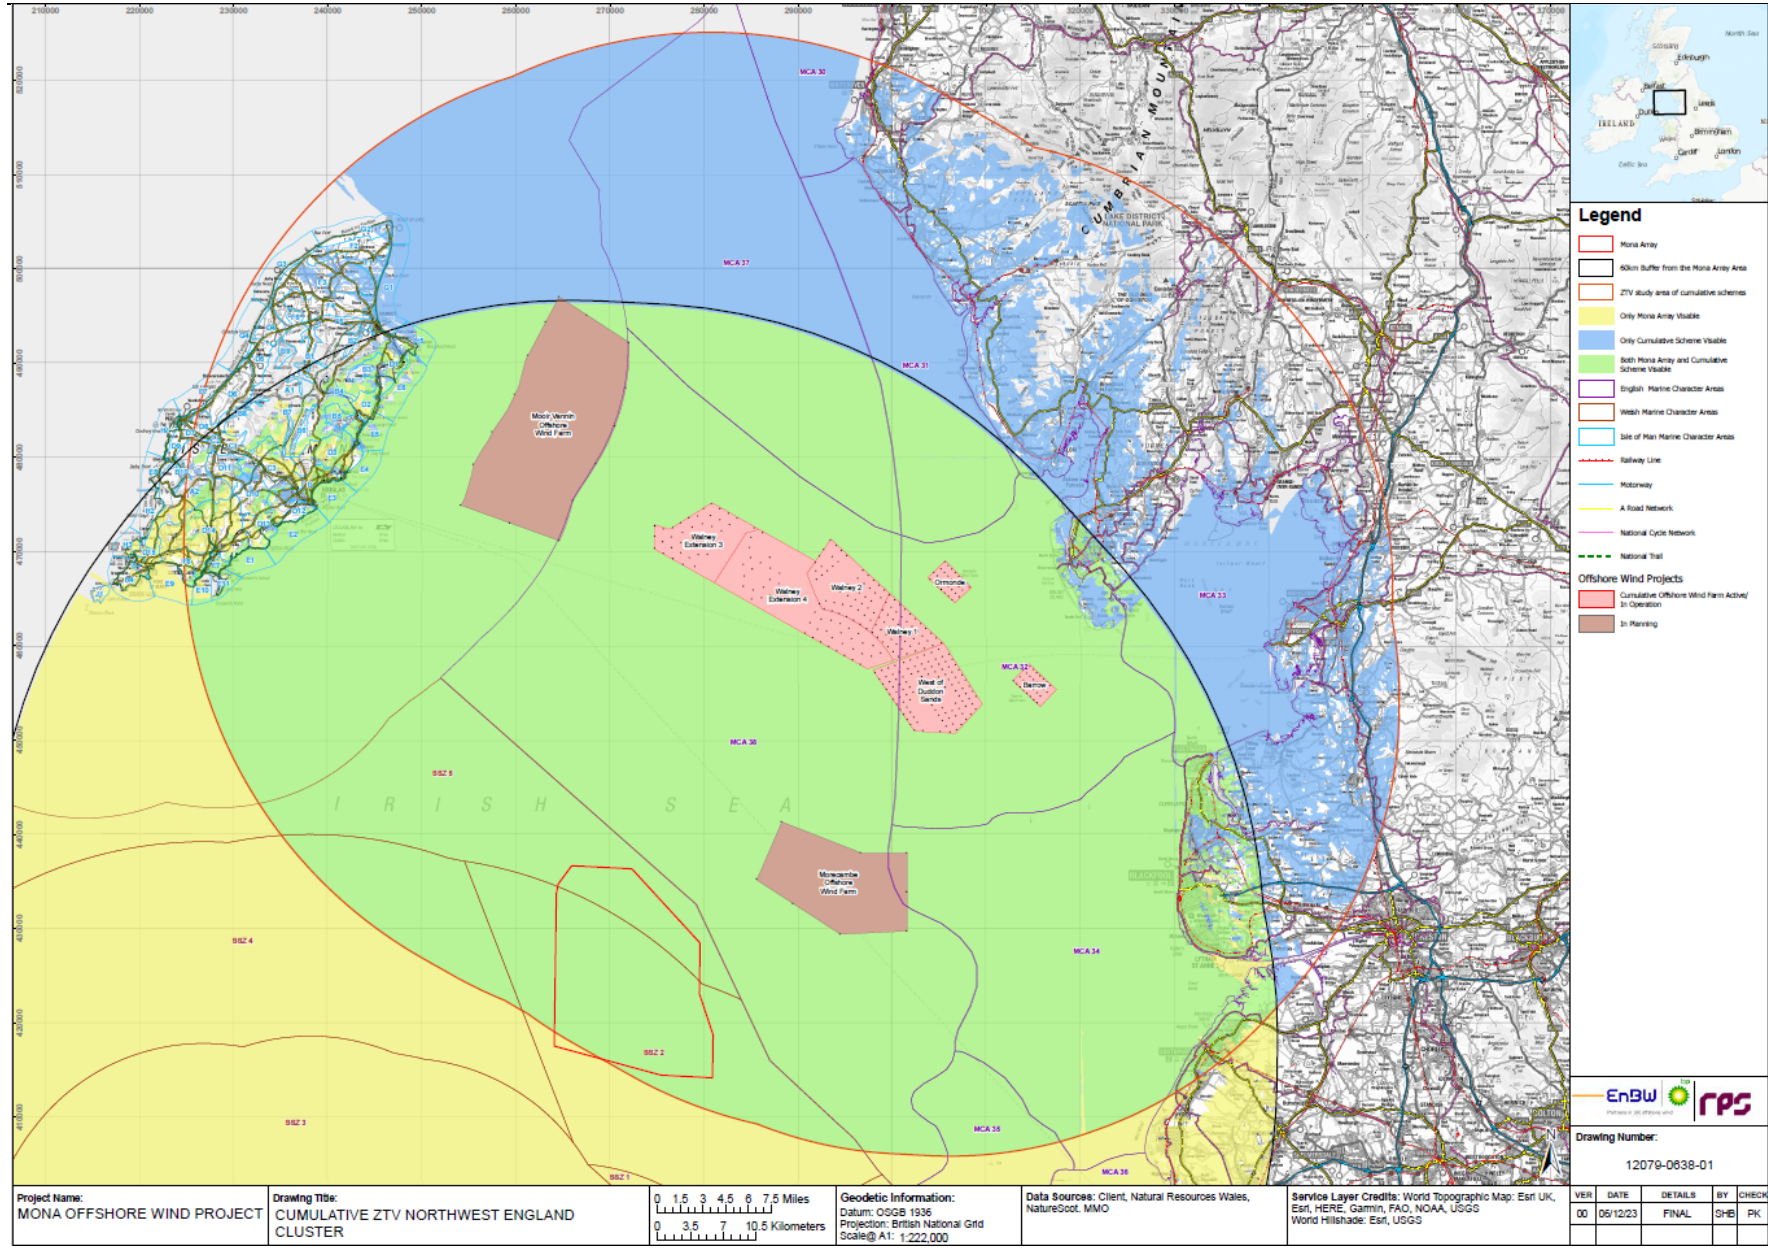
210000 220000 230000 240000 250000 260000 270000 280000 290000 300000 310000 320000 330000 340000 350000 360000 370000

520000 510000 500000 490000 480000 470000 460000 450000 440000 430000 420000 410000

MCA 30

MCA 37

MCA 31

MCA 33

MCA 32

MCA 38

MCA 34

MCA 35

MCA 36

SSZ 5

SSZ 4

SSZ 3

SSZ 2

SSZ 1

CUMBRIAN MOUNTAINS

LAKE DISTRICT NATIONAL PARK

I R I S H S E A

Mooir Vannin Offshore Wind Farm

Walney Extension 3

Walney Extension 4

Walney 2

Walney 1

Ormonde

West of Duddon Sands

Barrow

Morecambe Offshore Wind Farm

North Sea

Glasgow

Edinburgh

Belfast

Dublin

IRELAND

Leeds

Birmingham

Wales

Cardiff

London

Celtic Sea

Legend

Mona Array

60km Buffer from the Mona Array Area

ZTV study area of cumulative schemes

Only Mona Array Visible

Only Cumulative Scheme Visible

Both Mona Array and Cumulative Scheme Visible

English Marine Character Areas

Welsh Marine Character Areas

Isle of Man Marine Character Areas

Railway Line

Motorway

A Road Network

National Cycle Network

National Trail

Offshore Wind Projects

Cumulative Offshore Wind Farm Active/ In Operation

In Planning

EnBW bp rps

Drawing Number:

12079-0638-01

Project Name:
MONA OFFSHORE WIND PROJECT

Drawing Title:
CUMULATIVE ZTV NORTHWEST ENGLAND CLUSTER

0 1.5 3 4.5 6 7.5 Miles
0 3.5 7 10.5 Kilometers

Geodetic Information:
Datum: OSGB 1936
Projection: British National Grid
Scale@ A1: 1:222,000

Data Sources: Client, Natural Resources Wales, NatureScot. MMO

Service Layer Credits: World Topographic Map: Esri UK, Esri, HERE, Garmin, FAO, NOAA, USGS
World Hillshade: Esri, USGS

| VER | DATE | DETAILS | BY | CHECK |
|---|---|---|---|---|
| 00 | 06/12/23 | FINAL | SHB | PK |